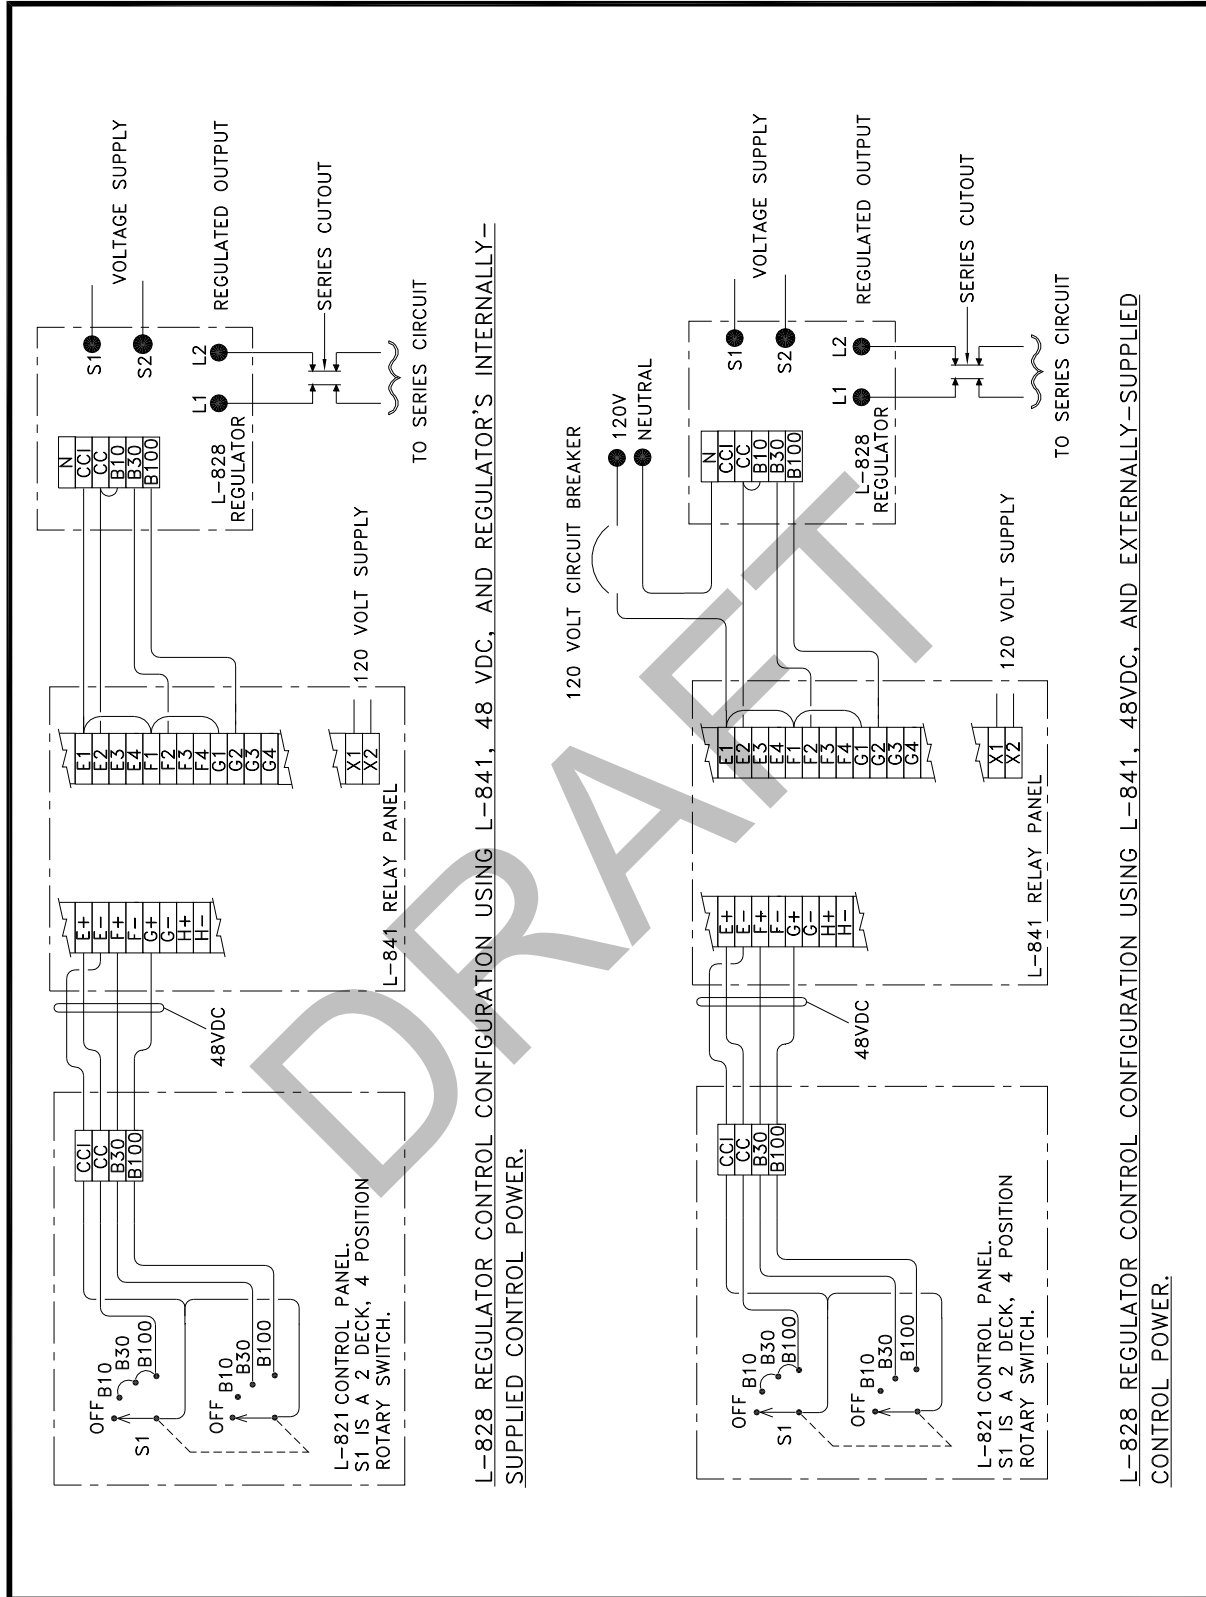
VOLTAGE SUPPLY
REGULATED OUTPUT
SERIES CUTOUT
S1
S2
L2
L1
TO SERIES CIRCUIT
N
CCI
CC
B10
B30
B100
L-828 REGULATOR
120 VOLT SUPPLY
E1
E2
E3
E4
F1
F2
F3
F4
G1
G2
G3
G4
X1
X2
L-841 RELAY PANEL
E+
E-
F+
F-
G+
G-
H+
H-
48VDC
CCI
CC
B30
B100
OFF B10 B30 B100
S1
OFF B10 B30 B100
L-821 CONTROL PANEL. S1 IS A 2 DECK, 4 POSITION ROTARY SWITCH.

L-828 REGULATOR CONTROL CONFIGURATION USING L-841, 48 VDC, AND REGULATOR'S INTERNALLY-SUPPLIED CONTROL POWER.

VOLTAGE SUPPLY
REGULATED OUTPUT
SERIES CUTOUT
S1
S2
L2
L1
TO SERIES CIRCUIT
120V
NEUTRAL
120 VOLT CIRCUIT BREAKER
N
CCI
CC
B10
B30
B100
L-828 REGULATOR
120 VOLT SUPPLY
E1
E2
E3
E4
F1
F2
F3
F4
G1
G2
G3
G4
X1
X2
L-841 RELAY PANEL
E+
E-
F+
F-
G+
G-
H+
H-
48VDC
CCI
CC
B30
B100
OFF B10 B30 B100
S1
OFF B10 B30 B100
L-821 CONTROL PANEL. S1 IS A 2 DECK, 4 POSITION ROTARY SWITCH.

L-828 REGULATOR CONTROL CONFIGURATION USING L-841, 48VDC, AND EXTERNALLY-SUPPLIED CONTROL POWER.

DRAFT